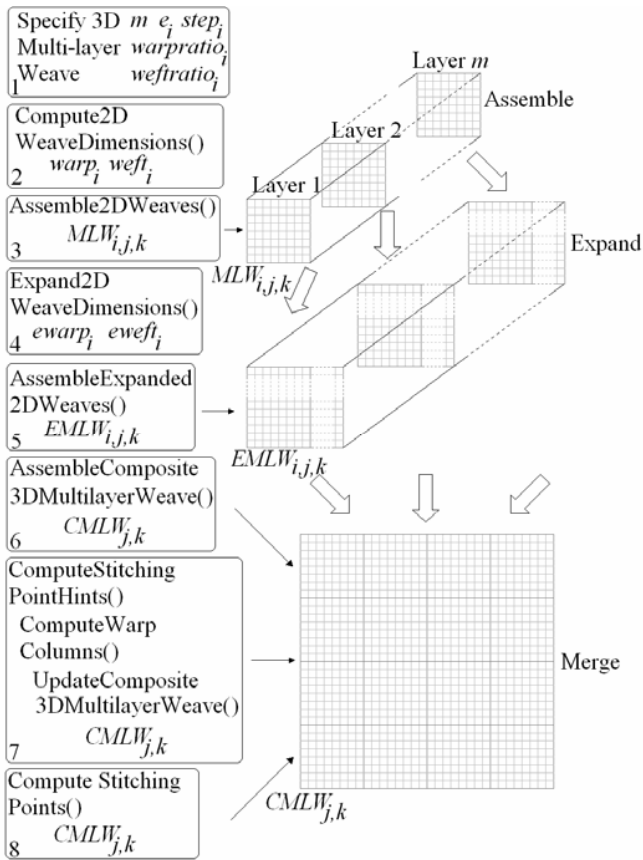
Specify 3D $m$ $e_i$ $step_i$
Multi-layer $warpratio_i$
Weave $weftratio_i$
1

Compute2D WeaveDimensions()
2 $warp_i$ $weft_i$

Assemble2DWeaves()
3 $MLW_{i,j,k}$

Expand2D WeaveDimensions()
4 $ewarp_i$ $eweft_i$

AssembleExpanded 2DWeaves()
5 $EMLW_{i,j,k}$

AssembleComposite 3DMultilayerWeave()
6 $CMLW_{j,k}$

ComputeStitching PointHints()
ComputeWarp Columns()
UpdateComposite 3DMultilayerWeave()
7 $CMLW_{j,k}$

Compute Stitching Points()
8 $CMLW_{j,k}$

Layer $m$

Assemble

Layer 2

Layer 1

$MLW_{i,j,k}$

Expand

$EMLW_{i,j,k}$

Merge

$CMLW_{j,k}$